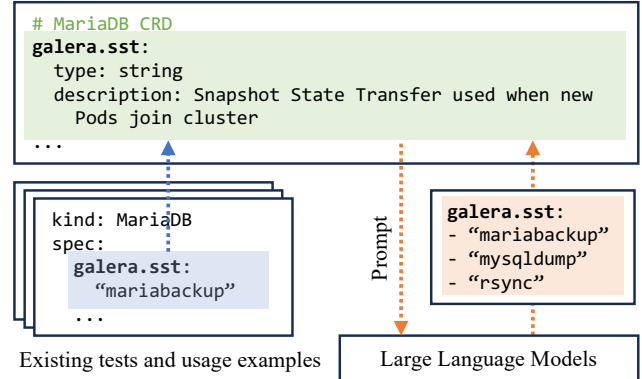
# MariaDB CRD
galera.sst:
  type: string
  description: Snapshot State Transfer used when new Pods join cluster
...

kind: MariaDB
spec:
  galera.sst:
    “mariabackup”
  ...

Existing tests and usage examples

Prompt

galera.sst:
- “mariabackup”
- “mysqldump”
- “rsync”

Large Language Models